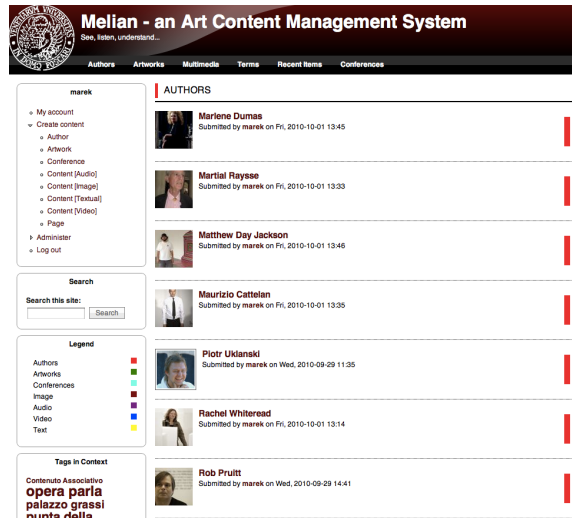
Melian - an Art Content Management System
See, listen, understand...

Authors Artworks Multimedia Terms Recent Items Conferences

marek

My account
Create content
Author
Artwork
Conference
Content [Audio]
Content [Image]
Content [Textual]
Content [Video]
Page
Administer
Log out

Search

Search this site:
Search

Legend

Authors
Artworks
Conferences
Image
Audio
Video
Text

Tags in Context

Contenuto Associativo
opera parla
palazzo grassi
punta della

AUTHORS

Marlene Dumas
Submitted by marek on Fri, 2010-10-01 13:45

Martial Raysse
Submitted by marek on Fri, 2010-10-01 13:33

Matthew Day Jackson
Submitted by marek on Fri, 2010-10-01 13:46

Maurizio Cattelan
Submitted by marek on Fri, 2010-10-01 13:35

Piotr Uklanski
Submitted by marek on Wed, 2010-09-29 11:35

Rachel Whiteread
Submitted by marek on Fri, 2010-10-01 13:14

Rob Pruitt
Submitted by marek on Wed, 2010-09-29 14:41